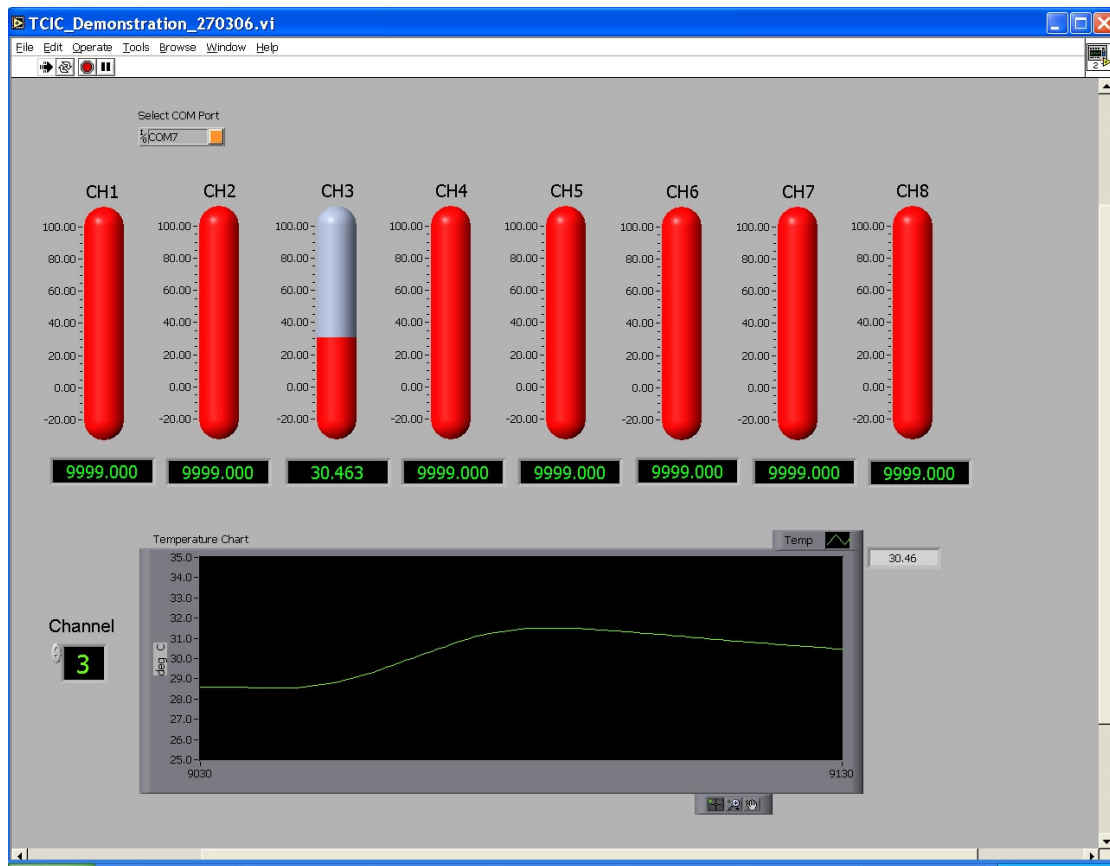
TCIC_Demonstration_270306.vi

File Edit Operate Tools Browse Window Help

Select COM Port
COM7

CH1
100.00
80.00
60.00
40.00
20.00
0.00
-20.00
9999.000

CH2
100.00
80.00
60.00
40.00
20.00
0.00
-20.00
9999.000

CH3
100.00
80.00
60.00
40.00
20.00
0.00
-20.00
30.463

CH4
100.00
80.00
60.00
40.00
20.00
0.00
-20.00
9999.000

CH5
100.00
80.00
60.00
40.00
20.00
0.00
-20.00
9999.000

CH6
100.00
80.00
60.00
40.00
20.00
0.00
-20.00
9999.000

CH7
100.00
80.00
60.00
40.00
20.00
0.00
-20.00
9999.000

CH8
100.00
80.00
60.00
40.00
20.00
0.00
-20.00
9999.000

Temperature Chart
Temp
30.46
35.0
34.0
33.0
32.0
31.0
30.0
29.0
28.0
27.0
26.0
25.0
deg. C
9030
9130

Channel
3